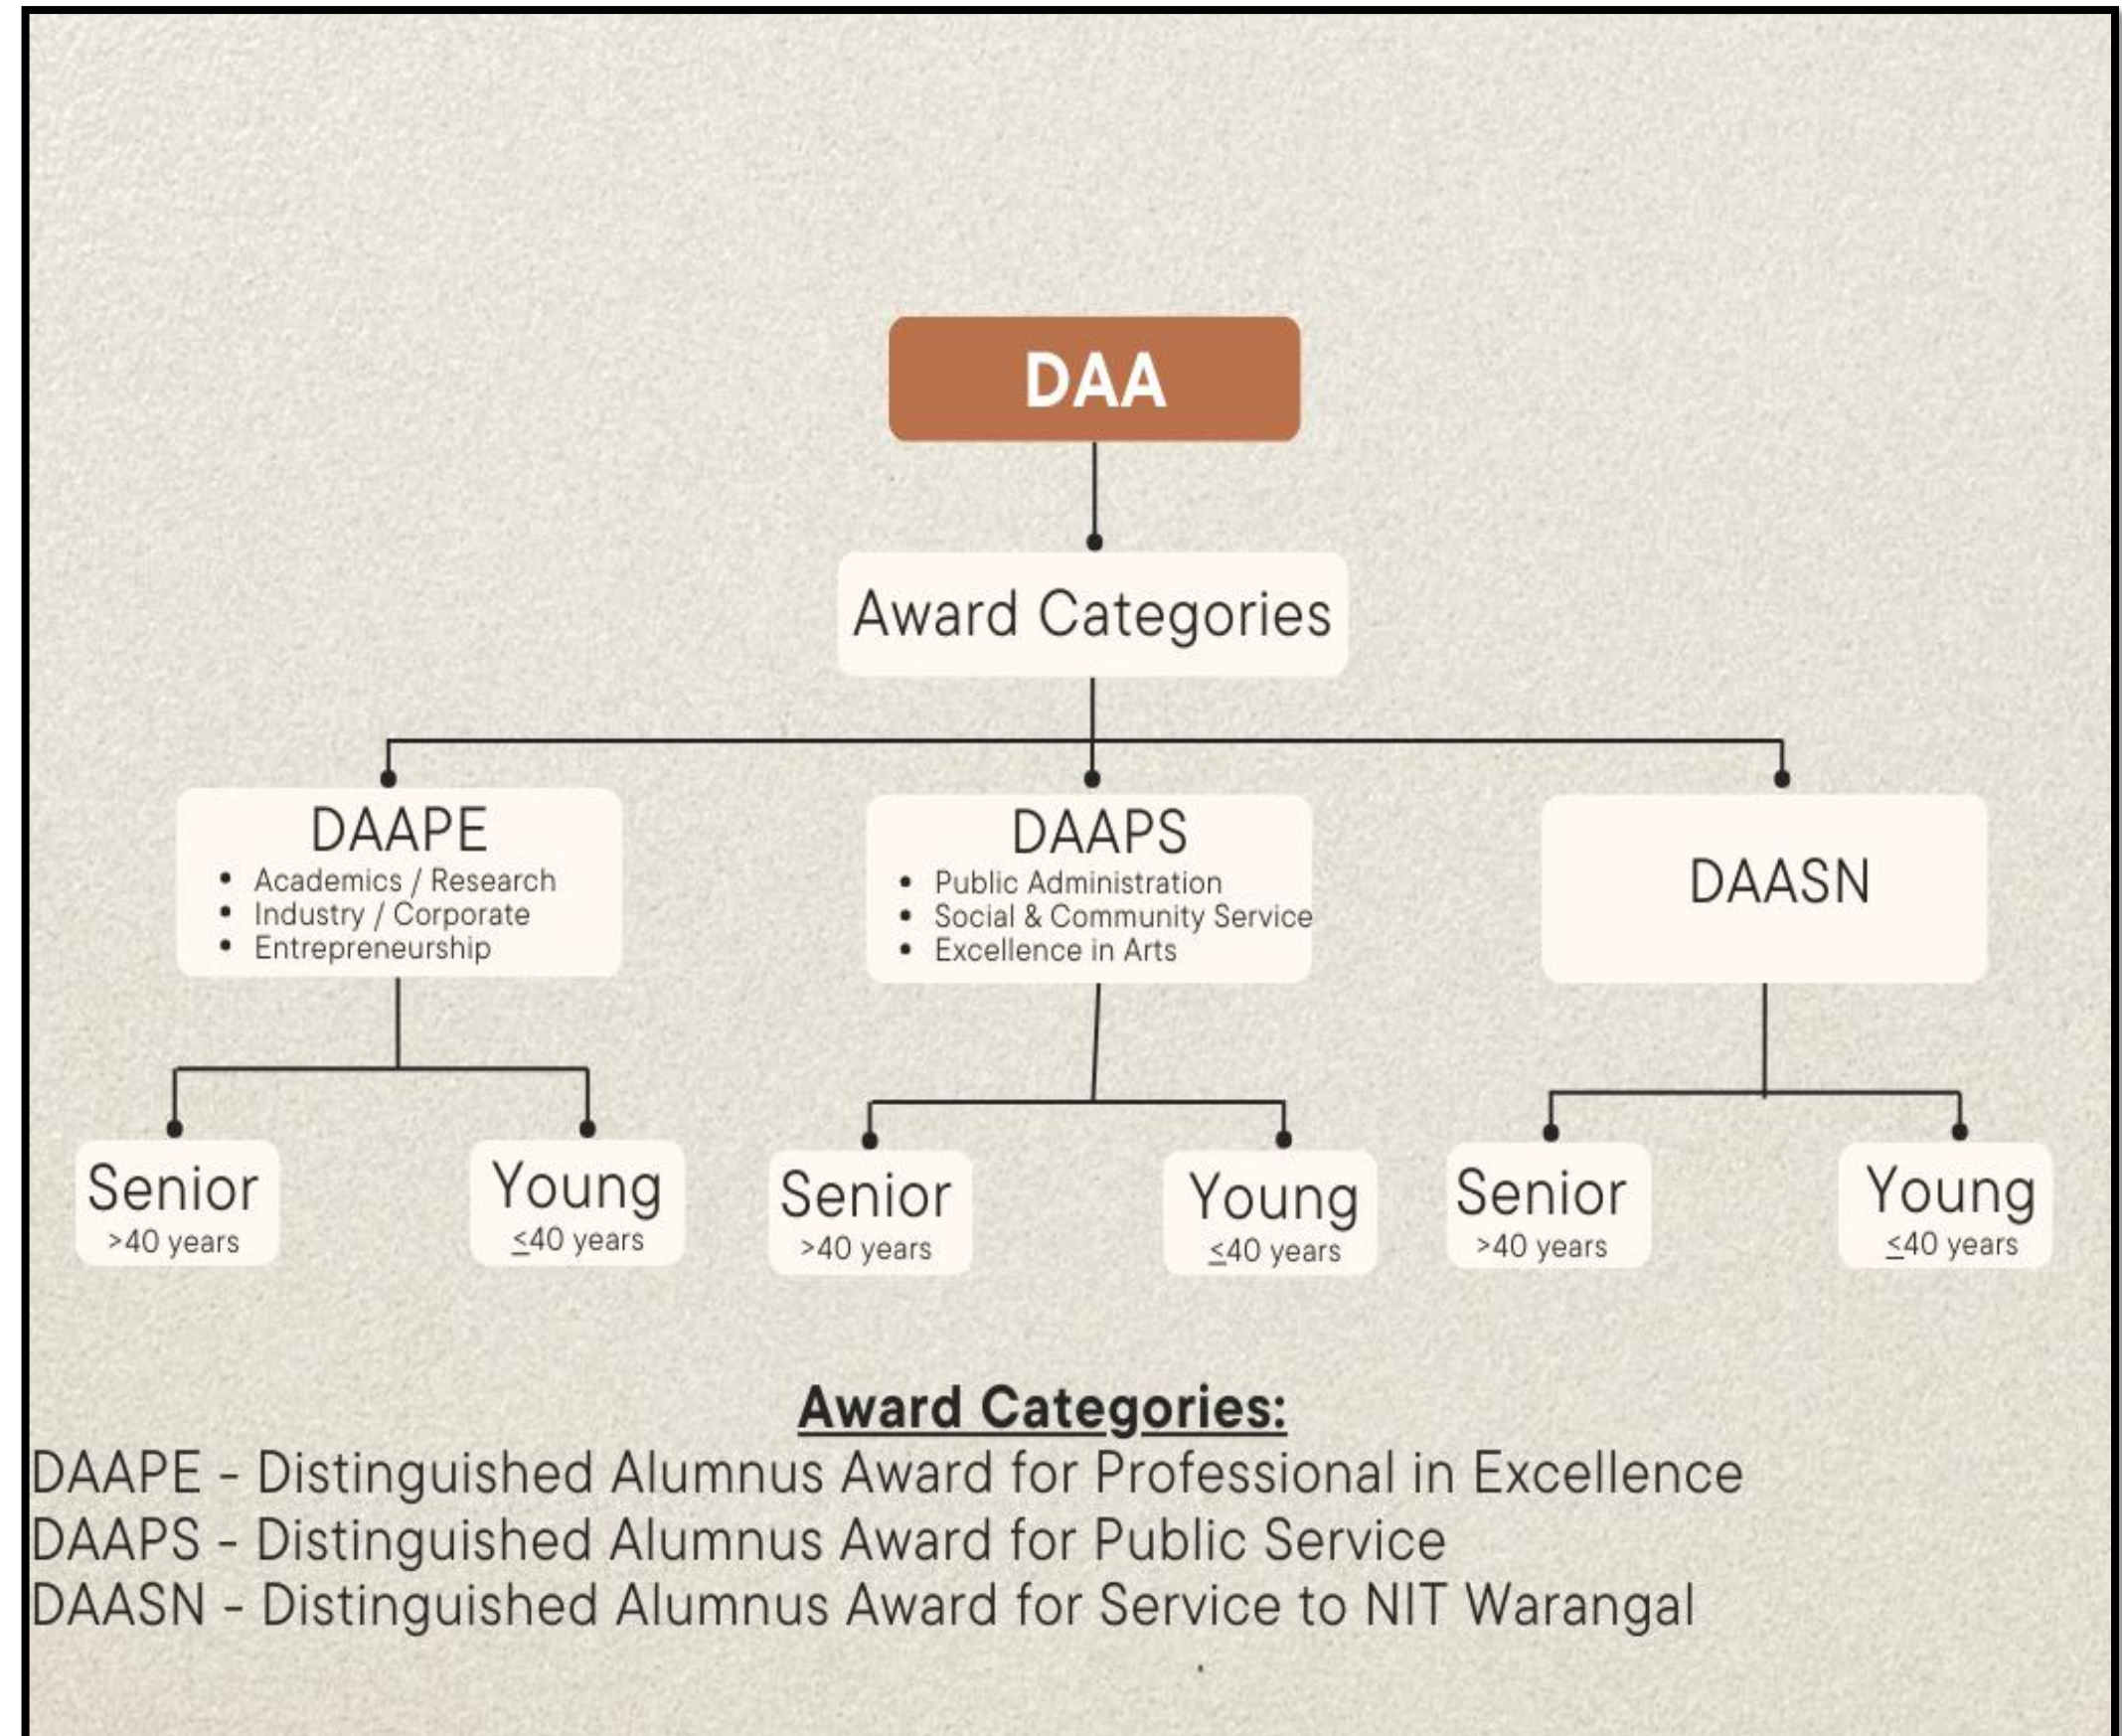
DAA

Award Categories

DAAPE
• Academics / Research
• Industry / Corporate
• Entrepreneurship

DAAPS
• Public Administration
• Social & Community Service
• Excellence in Arts

DAASN

Senior
>40 years

Young
$\leq$40 years

Senior
>40 years

Young
$\leq$40 years

Senior
>40 years

Young
$\leq$40 years

Award Categories:
DAAPE - Distinguished Alumnus Award for Professional in Excellence
DAAPS - Distinguished Alumnus Award for Public Service
DAASN - Distinguished Alumnus Award for Service to NIT Warangal